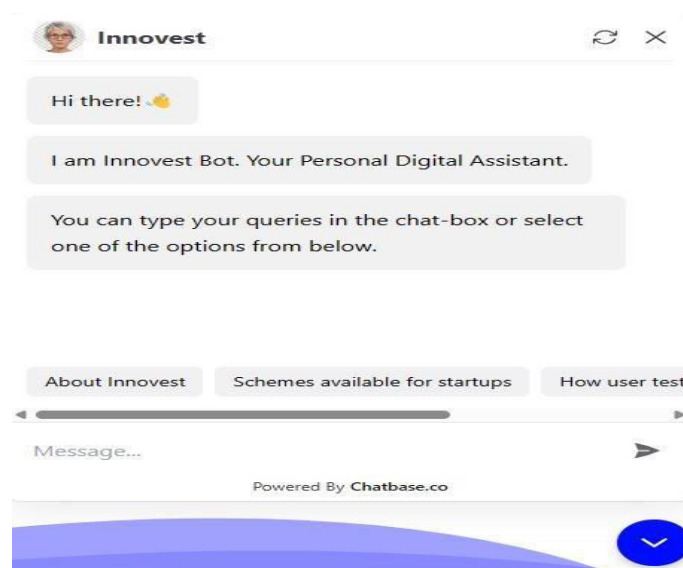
Innovest

Hi there! 👋

I am Innovest Bot. Your Personal Digital Assistant.

You can type your queries in the chat-box or select one of the options from below.

About Innovest

Schemes available for startups

How user test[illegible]

Message...

Powered By Chatbase.co